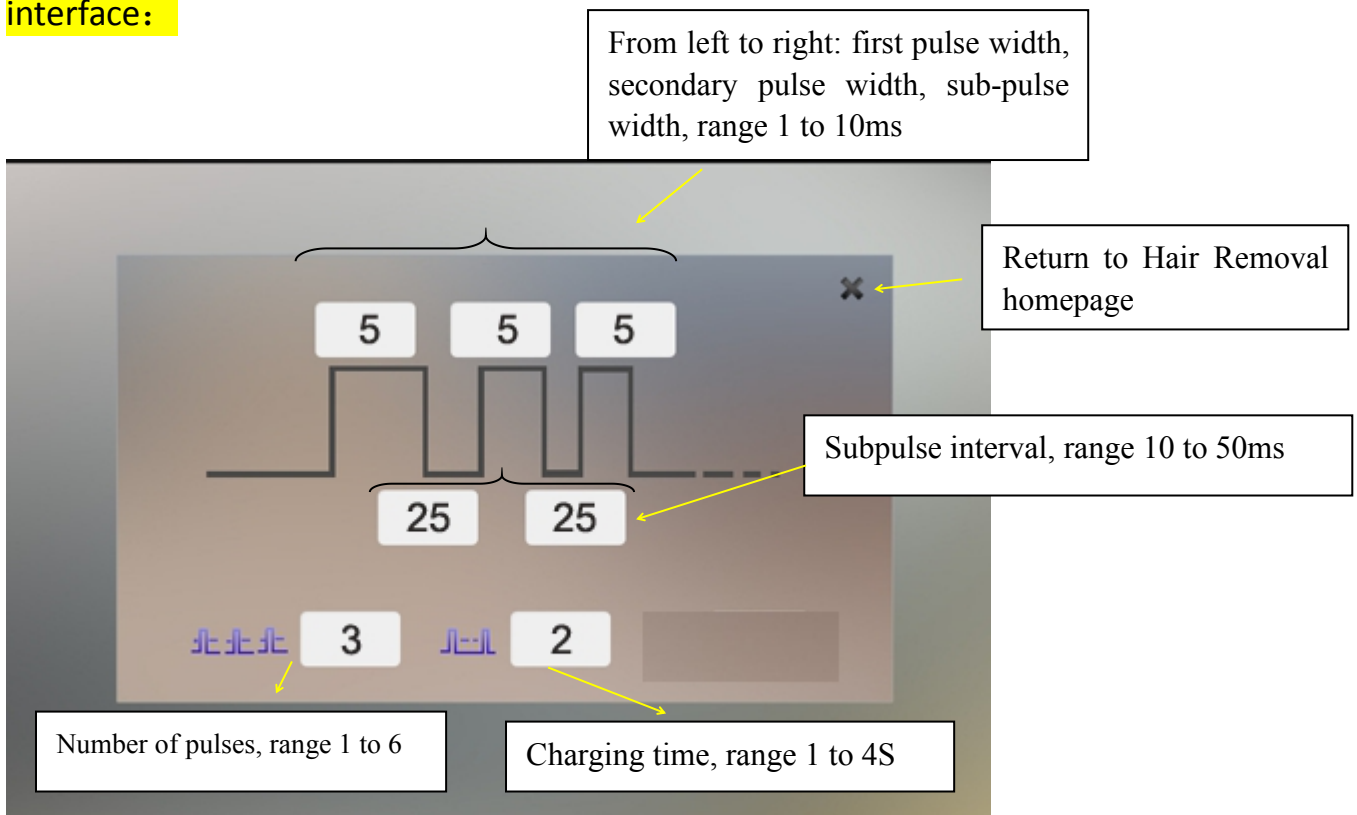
interface：

From left to right: first pulse width, secondary pulse width, sub-pulse width, range 1 to 10ms

Return to Hair Removal homepage

5 5 5

Subpulse interval, range 10 to 50ms

25 25

3 2

Number of pulses, range 1 to 6

Charging time, range 1 to 4S